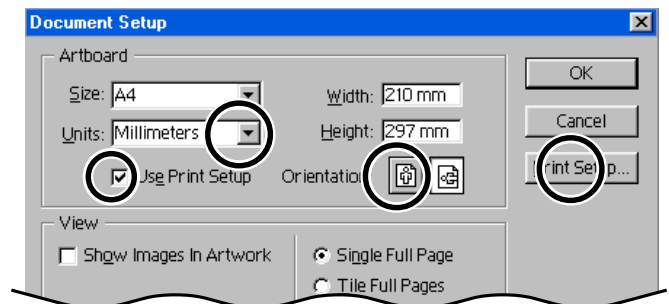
Document Setup

Artboard

Size: A4

Units: Millimeters

Use Print Setup

Width: 210 mm

Height: 297 mm

Orientation:

OK

Cancel

Print Setup...

View

Show Images In Artwork

Single Full Page

Tile Full Pages